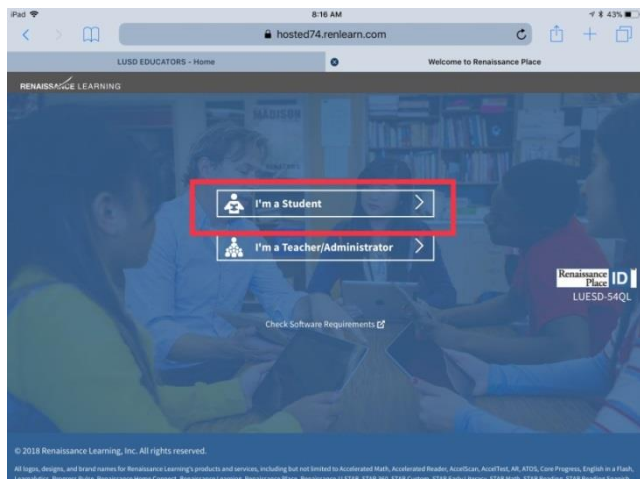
iPad
8:16 AM
43%
hosted74.renlearn.com
LUSD EDUCATORS - Home
Welcome to Renaissance Place
RENAISSANCE LEARNING
MADISON
I'm a Student
I'm a Teacher/Administrator
Renaissance Place ID
LUESD-54QL
Check Software Requirements
© 2018 Renaissance Learning, Inc. All rights reserved.
All logos, designs, and brand names for Renaissance Learning's products and services, including but not limited to Accelerated Math, Accelerated Reader, AccelScan, AccelTest, AR, ATOS, Core Progress, English in a Flash, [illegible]